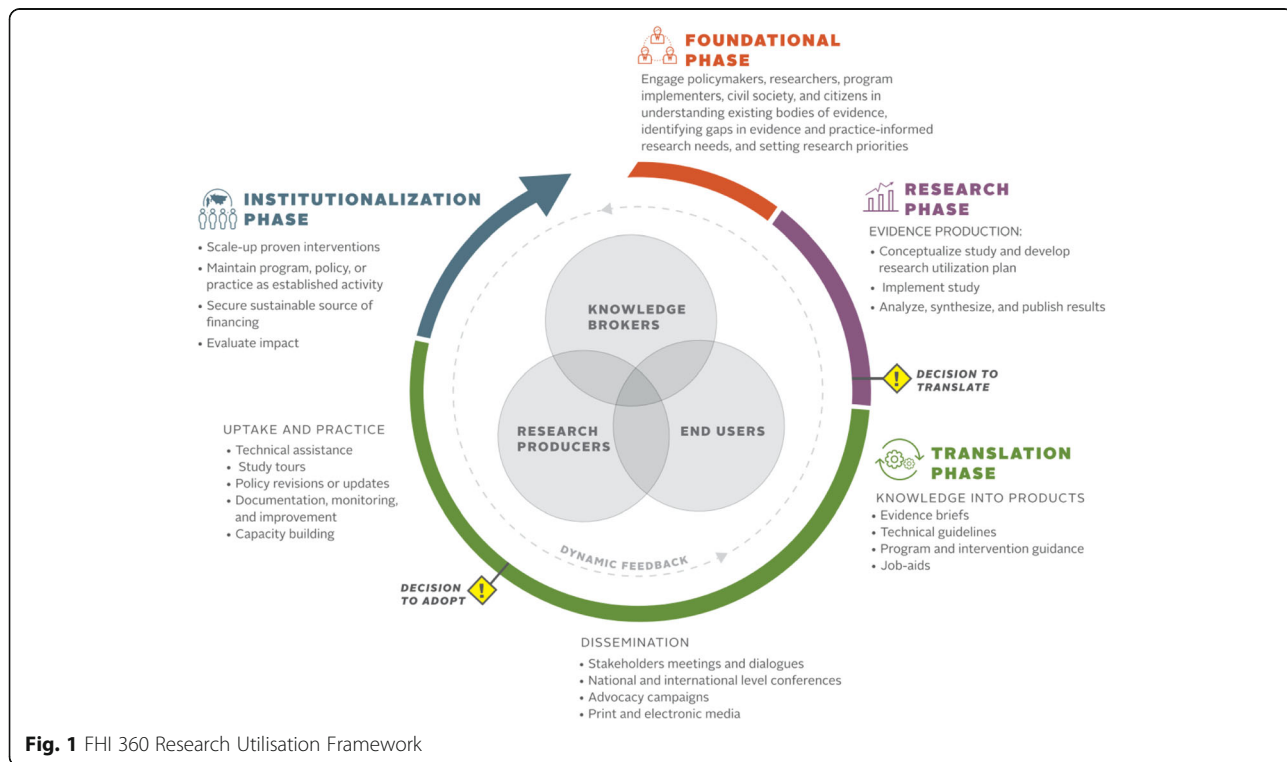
FOUNDATIONAL PHASE
Engage policymakers, researchers, program implementers, civil society, and citizens in understanding existing bodies of evidence, identifying gaps in evidence and practice-informed research needs, and setting research priorities

INSTITUTIONALIZATION PHASE
• Scale-up proven interventions
• Maintain program, policy, or practice as established activity
• Secure sustainable source of financing
• Evaluate impact

RESEARCH PHASE
EVIDENCE PRODUCTION:
• Conceptualize study and develop research utilization plan
• Implement study
• Analyze, synthesize, and publish results

KNOWLEDGE BROKERS
RESEARCH PRODUCERS
END USERS

DECISION TO TRANSLATE

UPTAKE AND PRACTICE
• Technical assistance
• Study tours
• Policy revisions or updates
• Documentation, monitoring, and improvement
• Capacity building

TRANSLATION PHASE
KNOWLEDGE INTO PRODUCTS
• Evidence briefs
• Technical guidelines
• Program and intervention guidance
• Job-aids

DYNAMIC FEEDBACK

DECISION TO ADOPT

DISSEMINATION
• Stakeholders meetings and dialogues
• National and international level conferences
• Advocacy campaigns
• Print and electronic media

Fig. 1 FHI 360 Research Utilisation Framework